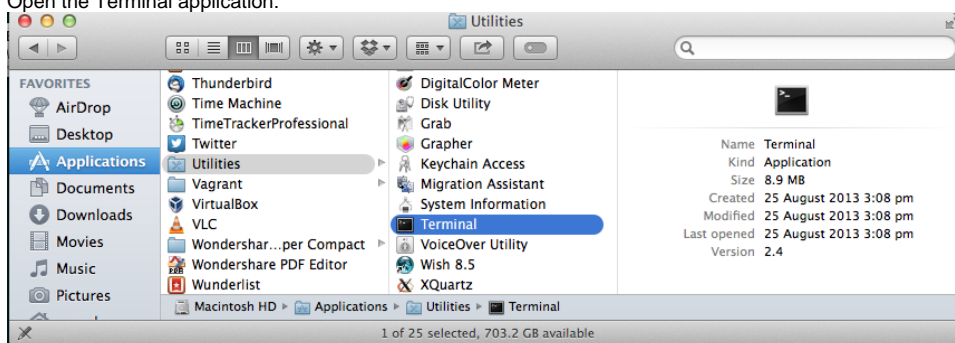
Open the Terminal application.

Utilities

FAVORITES
AirDrop
Desktop
Applications
Documents
Downloads
Movies
Music
Pictures

Thunderbird
Time Machine
TimeTrackerProfessional
Twitter
Utilities
Vagrant
VirtualBox
VLC
Wondershar...per Compact
Wondershare PDF Editor
Wunderlist

DigitalColor Meter
Disk Utility
Grab
Grapher
Keychain Access
Migration Assistant
System Information
Terminal
VoiceOver Utility
Wish 8.5
XQuartz

Name Terminal
Kind Application
Size 8.9 MB
Created 25 August 2013 3:08 pm
Modified 25 August 2013 3:08 pm
Last opened 25 August 2013 3:08 pm
Version 2.4

Macintosh HD ▸ Applications ▸ Utilities ▸ Terminal

1 of 25 selected, 703.2 GB available